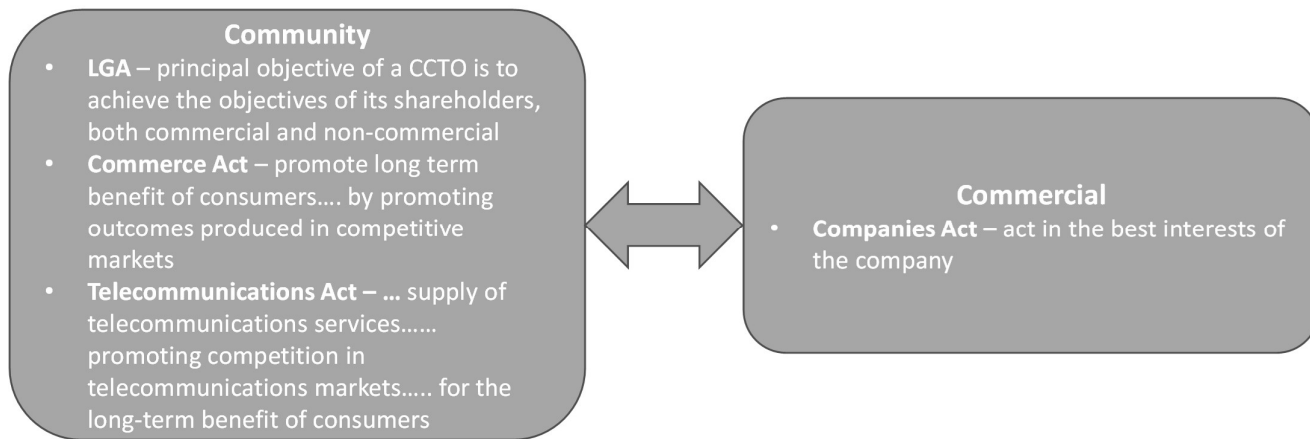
Community

- LGA – principal objective of a CCTO is to achieve the objectives of its shareholders, both commercial and non-commercial
- Commerce Act – promote long term benefit of consumers…. by promoting outcomes produced in competitive markets
- Telecommunications Act – … supply of telecommunications services…… promoting competition in telecommunications markets….. for the long-term benefit of consumers

Commercial

- Companies Act – act in the best interests of the company